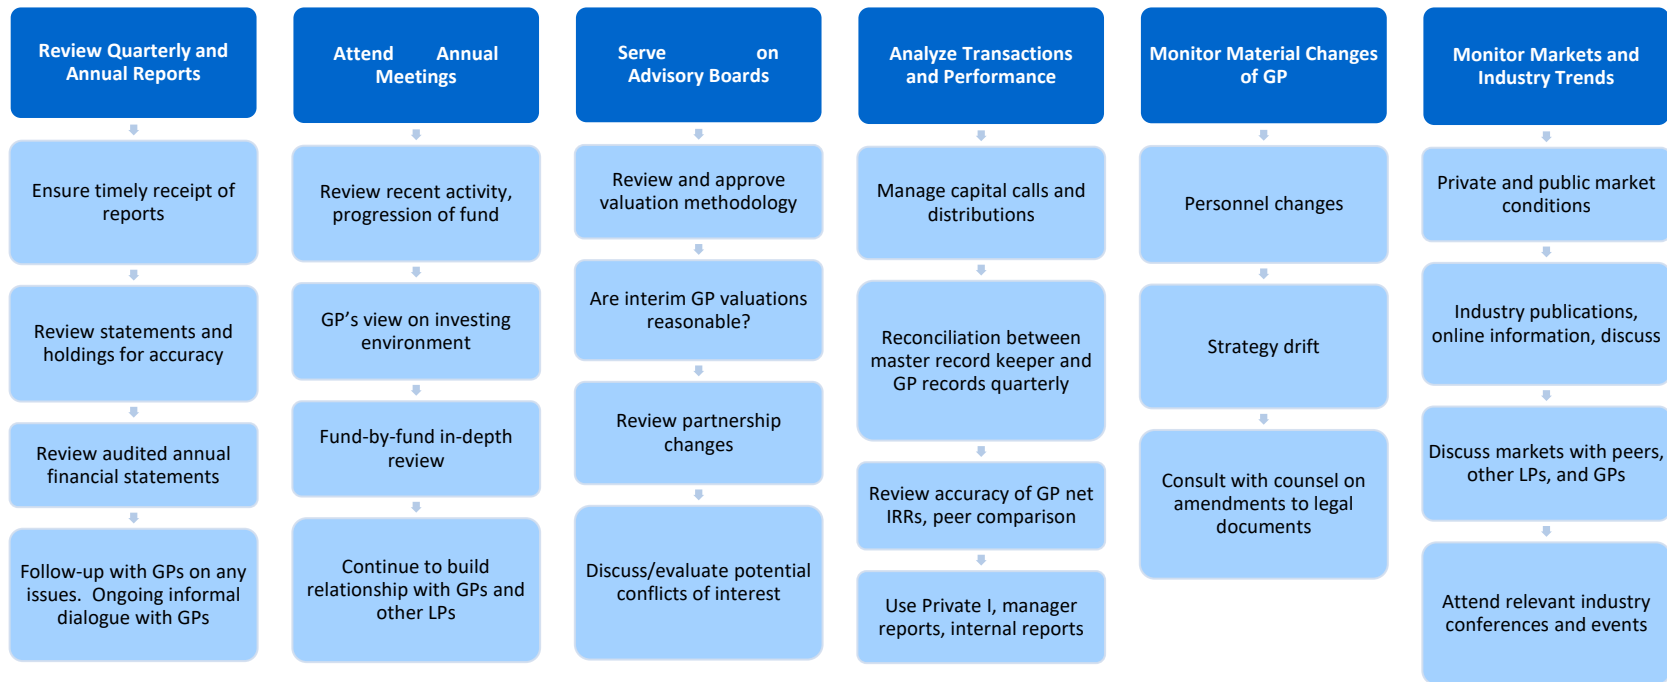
Review Quarterly and Annual Reports

Ensure timely receipt of reports

Review statements and holdings for accuracy

Review audited annual financial statements

Follow-up with GPs on any issues. Ongoing informal dialogue with GPs

Attend Annual Meetings

Review recent activity, progression of fund

GP’s view on investing environment

Fund-by-fund in-depth review

Continue to build relationship with GPs and other LPs

Serve on Advisory Boards

Review and approve valuation methodology

Are interim GP valuations reasonable?

Review partnership changes

Discuss/evaluate potential conflicts of interest

Analyze Transactions and Performance

Manage capital calls and distributions

Reconciliation between master record keeper and GP records quarterly

Review accuracy of GP net IRRs, peer comparison

Use Private I, manager reports, internal reports

Monitor Material Changes of GP

Personnel changes

Strategy drift

Consult with counsel on amendments to legal documents

Monitor Markets and Industry Trends

Private and public market conditions

Industry publications, online information, discuss

Discuss markets with peers, other LPs, and GPs

Attend relevant industry conferences and events